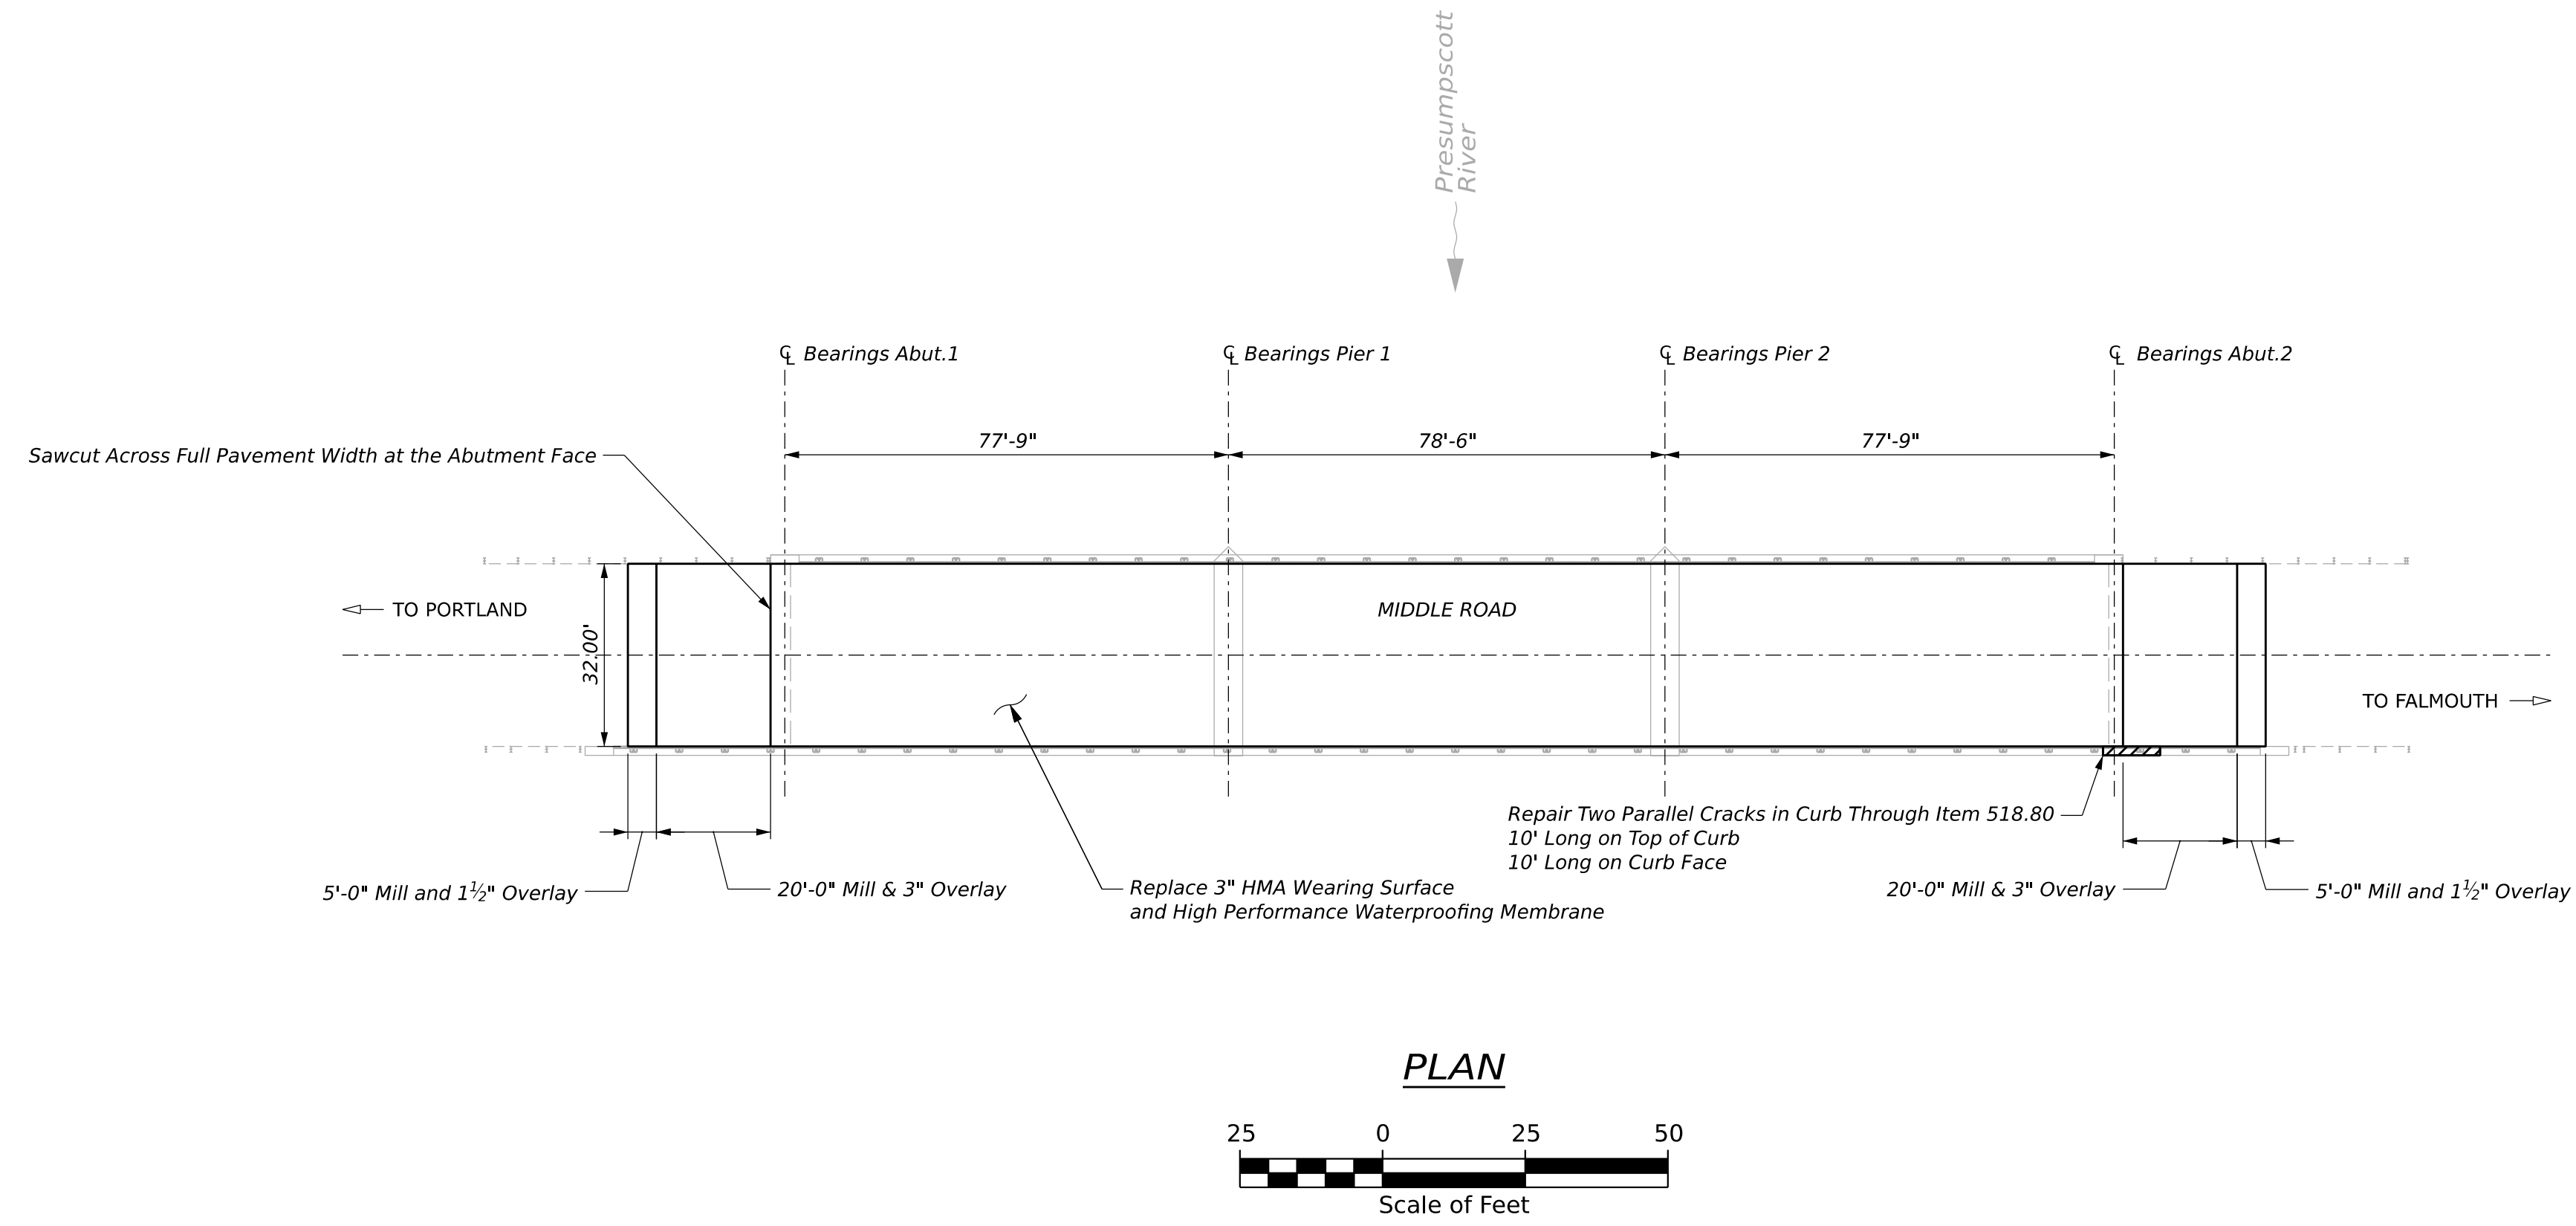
Presumpscott River

℄ Bearings Abut.1

℄ Bearings Pier 1

℄ Bearings Pier 2

℄ Bearings Abut.2

Sawcut Across Full Pavement Width at the Abutment Face

77'-9"

78'-6"

77'-9"

TO PORTLAND

MIDDLE ROAD

32.00'

TO FALMOUTH

Repair Two Parallel Cracks in Curb Through Item 518.80
10' Long on Top of Curb
10' Long on Curb Face

5'-0" Mill and $1\frac{1}{2}$" Overlay

20'-0" Mill & 3" Overlay

Replace 3" HMA Wearing Surface
and High Performance Waterproofing Membrane

20'-0" Mill & 3" Overlay

5'-0" Mill and $1\frac{1}{2}$" Overlay

PLAN

25 0 25 50

Scale of Feet